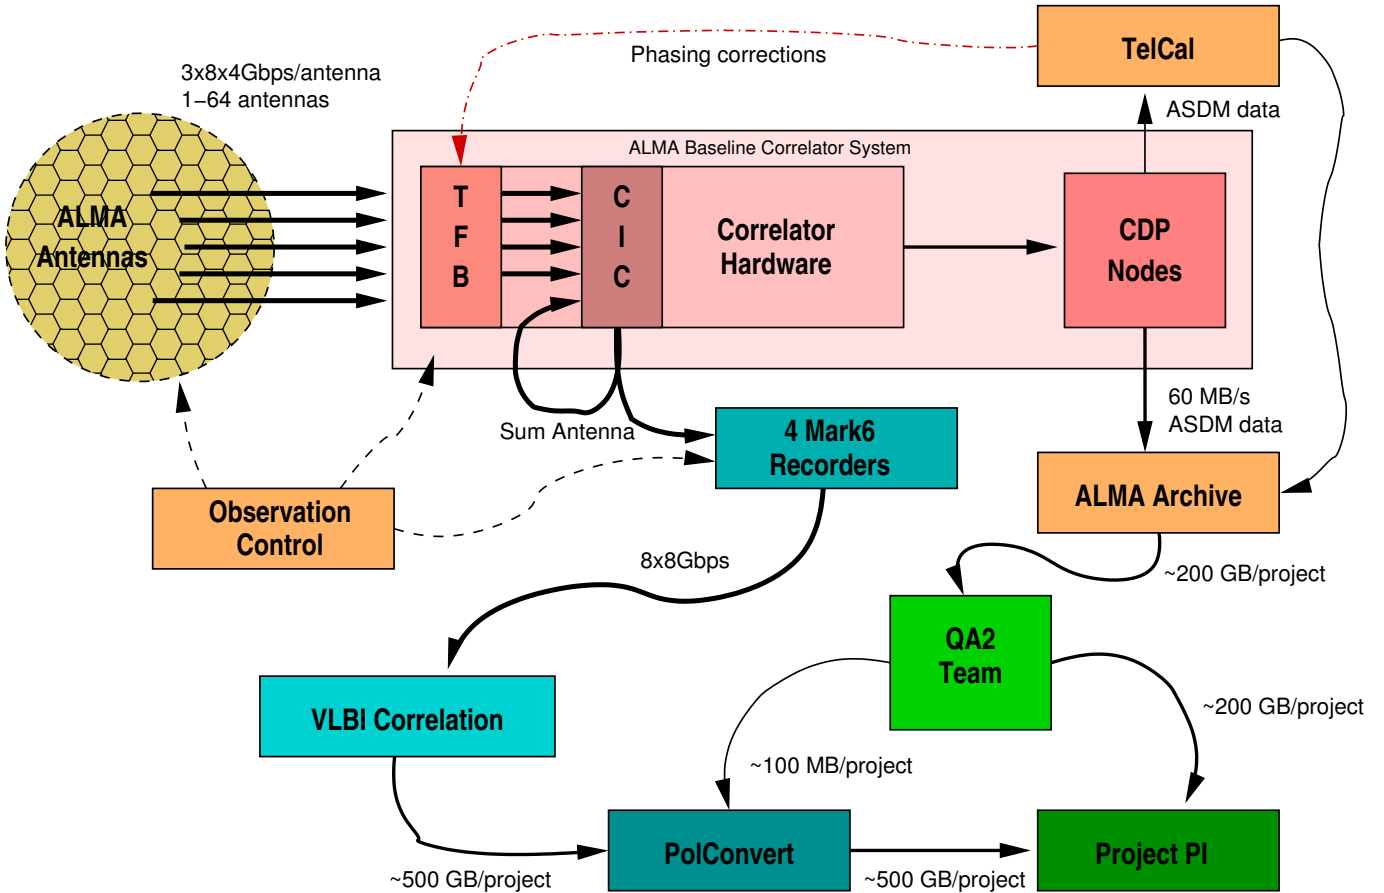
Phasing corrections

TelCal

3x8x4Gbps/antenna
1−64 antennas

ASDM data

ALMA Baseline Correlator System

ALMA Antennas

T
F
B

C
I
C

Correlator Hardware

CDP Nodes

Sum Antenna

4 Mark6 Recorders

60 MB/s
ASDM data

ALMA Archive

Observation Control

8x8Gbps

~200 GB/project

QA2 Team

~200 GB/project

VLBI Correlation

~100 MB/project

PolConvert

Project PI

~500 GB/project

~500 GB/project